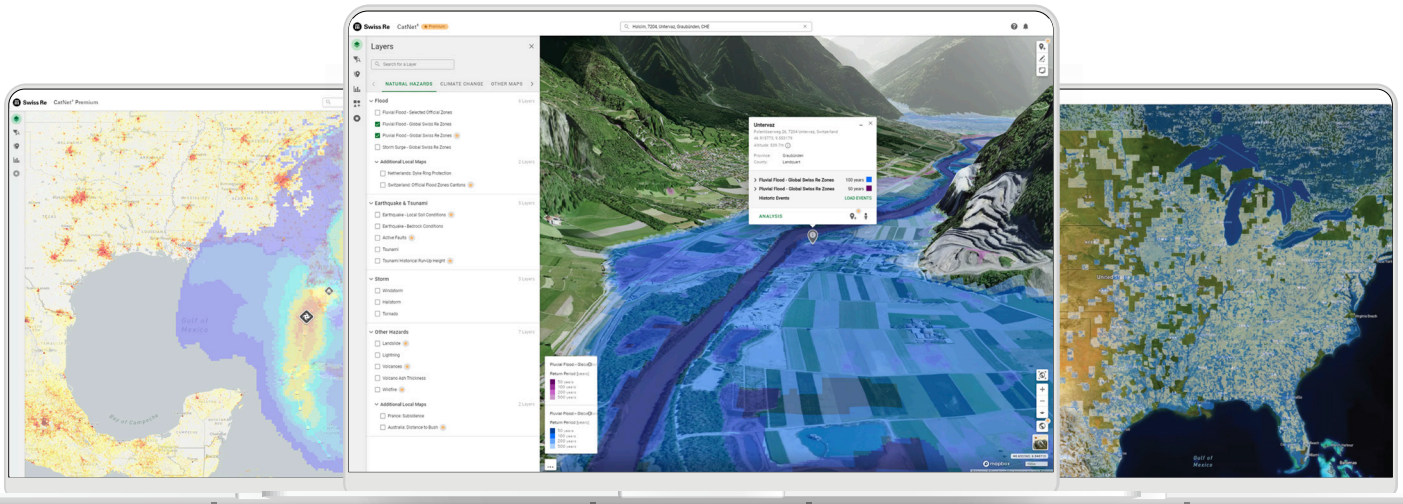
Swiss Re CatNet® Premium

Gulf of Mexico

Bay of Campeche

Swiss Re CatNet® Premium

Holcim, 7204 Untervaz, Graubünden, CHE

Layers

Search for a Layer

NATURAL HAZARDS CLIMATE CHANGE OTHER MAPS

Flood 6 Layers

Fluvial Flood - Selected Official Zones

Fluvial Flood - Global Swiss Re Zones

Pluvial Flood - Global Swiss Re Zones

Storm Surge - Global Swiss Re Zones

Additional Local Maps 2 Layers

Netherlands: Dyke Ring Protection

Switzerland: Official Flood Zones Cantons

Earthquake & Tsunami 6 Layers

Earthquake - Local Soil Conditions

Earthquake - Bedrock Conditions

Active Faults

Tsunami

Tsunami Historical Runup Height

Storm 3 Layers

Windstorm

Hailstorm

Tornado

Other Hazards 7 Layers

Landslide

Lightning

Volcanoes

Volcanic Ash Thickness

Wildfire

Additional Local Maps 2 Layers

France: Subsidence

Australia: Distance to Bush

Untervaz

Province: Graubünden

County: Landquart

Fluvial Flood - Global Swiss Re Zones 100 years

Pluvial Flood - Global Swiss Re Zones 50 years

Historic Events LOAD EVENTS

ANALYSIS

Pluvial Flood - Global

Return Period (years)

50 years
100 years
200 years
500 years

Fluvial Flood - Global

Return Period (years)

50 years
100 years
200 years
500 years

Gulf of Mexico